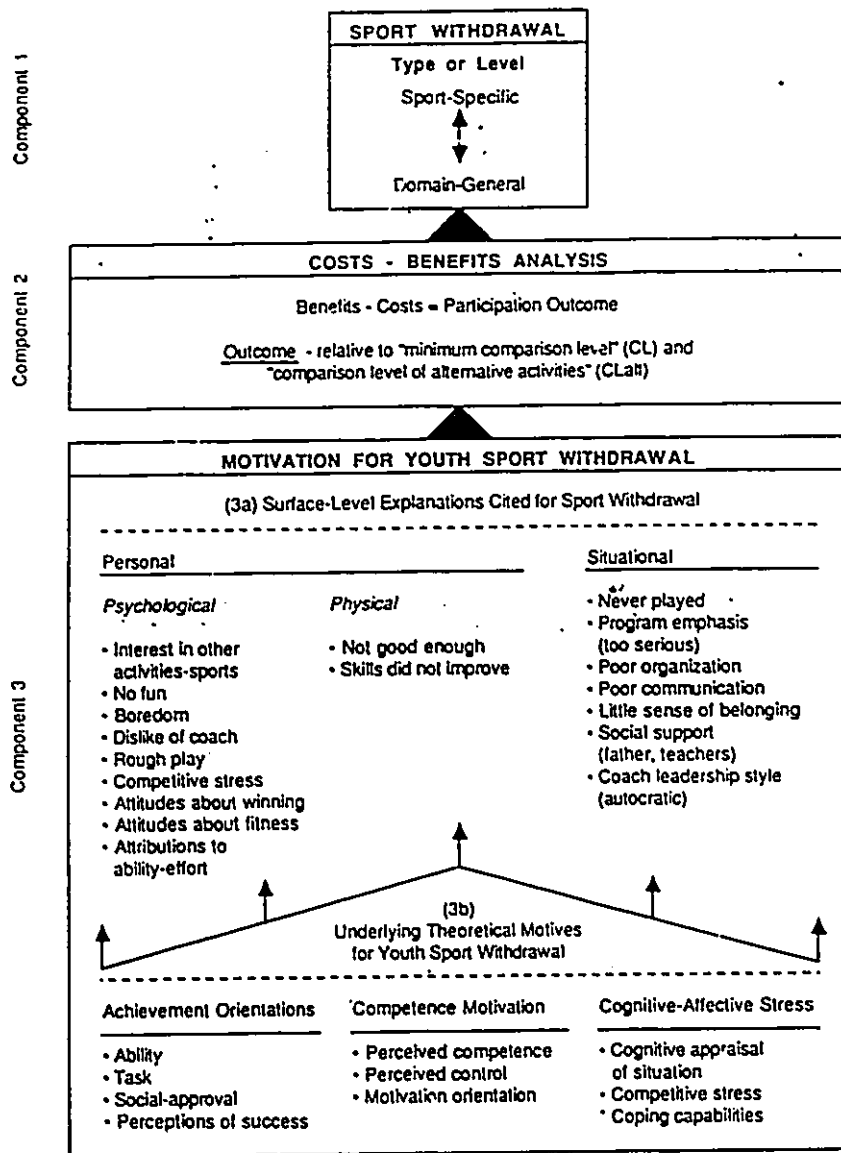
Component 1

SPORT WITHDRAWAL

Type or Level

Sport-Specific

Domain-General

Component 2

COSTS - BENEFITS ANALYSIS

Benefits - Costs = Participation Outcome

Outcome - relative to "minimum comparison level" (CL) and "comparison level of alternative activities" (CLalt)

Component 3

MOTIVATION FOR YOUTH SPORT WITHDRAWAL

(3a) Surface-Level Explanations Cited for Sport Withdrawal

Personal

Psychological

• Interest in other activities-sports
• No fun
• Boredom
• Dislike of coach
• Rough play
• Competitive stress
• Attitudes about winning
• Attitudes about fitness
• Attributions to ability-effort

Physical

• Not good enough
• Skills did not improve

Situational

• Never played
• Program emphasis (too serious)
• Poor organization
• Poor communication
• Little sense of belonging
• Social support (father, teachers)
• Coach leadership style (autocratic)

(3b) Underlying Theoretical Motives for Youth Sport Withdrawal

Achievement Orientations

• Ability
• Task
• Social-approval
• Perceptions of success

Competence Motivation

• Perceived competence
• Perceived control
• Motivation orientation

Cognitive-Affective Stress

• Cognitive appraisal of situation
• Competitive stress
• Coping capabilities